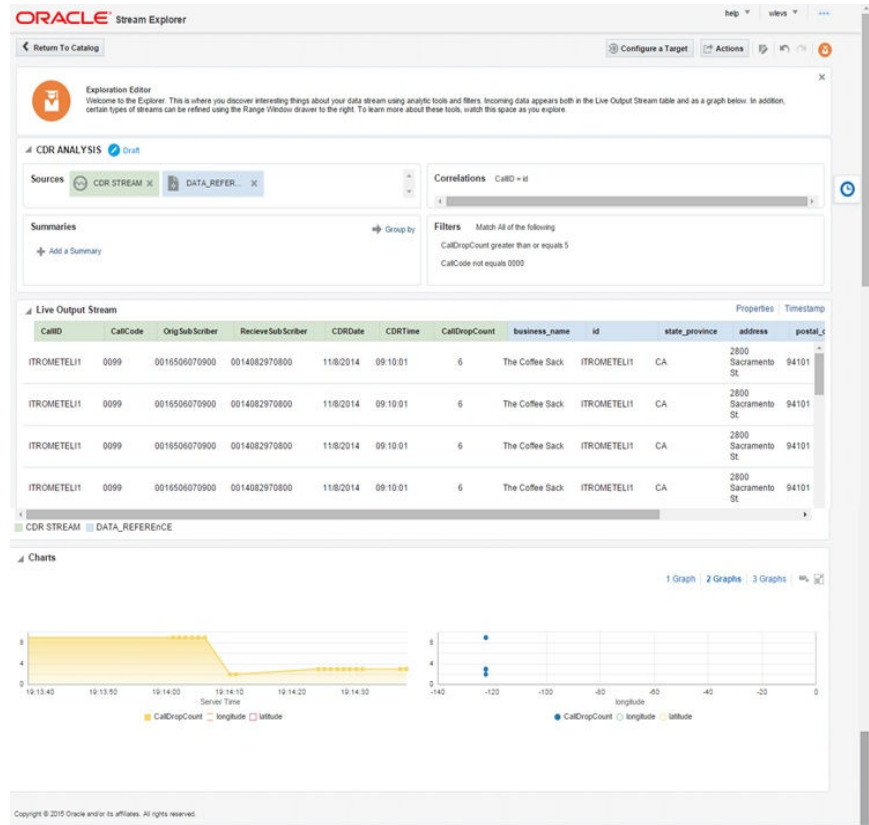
ORACLE Stream Explorer

help ▼ wlevs ▼

Return To Catalog

Configure a Target Actions

Exploration Editor
Welcome to the Explorer. This is where you discover interesting things about your data stream using analytic tools and filters. Incoming data appears both in the Live Output Stream table and as a graph below. In addition, certain types of streams can be refined using the Range Window drawer to the right. To learn more about these tools, watch this space as you explore.

CDR ANALYSIS Draft

Sources CDR STREAM × DATA_REFER... ×

Correlations CallID = id

Summaries

Group by

Add a Summary

Filters Match All of the following
CallDropCount greater than or equals 5
CallCode not equals 0000

Live Output Stream

Properties | Timestamp

| CallID | CallCode | OrigSubScriber | RecieveSubScriber | CDRDate | CDRTime | CallDropCount | business_name | id | state_province | address | postal_c |
|---|---|---|---|---|---|---|---|---|---|---|---|
| ITROMETELI1 | 0099 | 0016506070900 | 0014082970800 | 11/8/2014 | 09:10:01 | 6 | The Coffee Sack | ITROMETELI1 | CA | 2800 Sacramento St. | 94101 |
| ITROMETELI1 | 0099 | 0016506070900 | 0014082970800 | 11/8/2014 | 09:10:01 | 6 | The Coffee Sack | ITROMETELI1 | CA | 2800 Sacramento St. | 94101 |
| ITROMETELI1 | 0099 | 0016506070900 | 0014082970800 | 11/8/2014 | 09:10:01 | 6 | The Coffee Sack | ITROMETELI1 | CA | 2800 Sacramento St. | 94101 |
| ITROMETELI1 | 0099 | 0016506070900 | 0014082970800 | 11/8/2014 | 09:10:01 | 6 | The Coffee Sack | ITROMETELI1 | CA | 2800 Sacramento St. | 94101 |

CDR STREAM DATA_REFERENCE

Charts

1 Graph | 2 Graphs | 3 Graphs

8
4
0
19:13:40 19:13:50 19:14:00 19:14:10 19:14:20 19:14:30
Server Time
CallDropCount longitude latitude

8
4
0
-140 -120 -100 -80 -60 -40 -20 0
longitude
CallDropCount longitude latitude

Copyright © 2015 Oracle and/or its affiliates. All rights reserved.